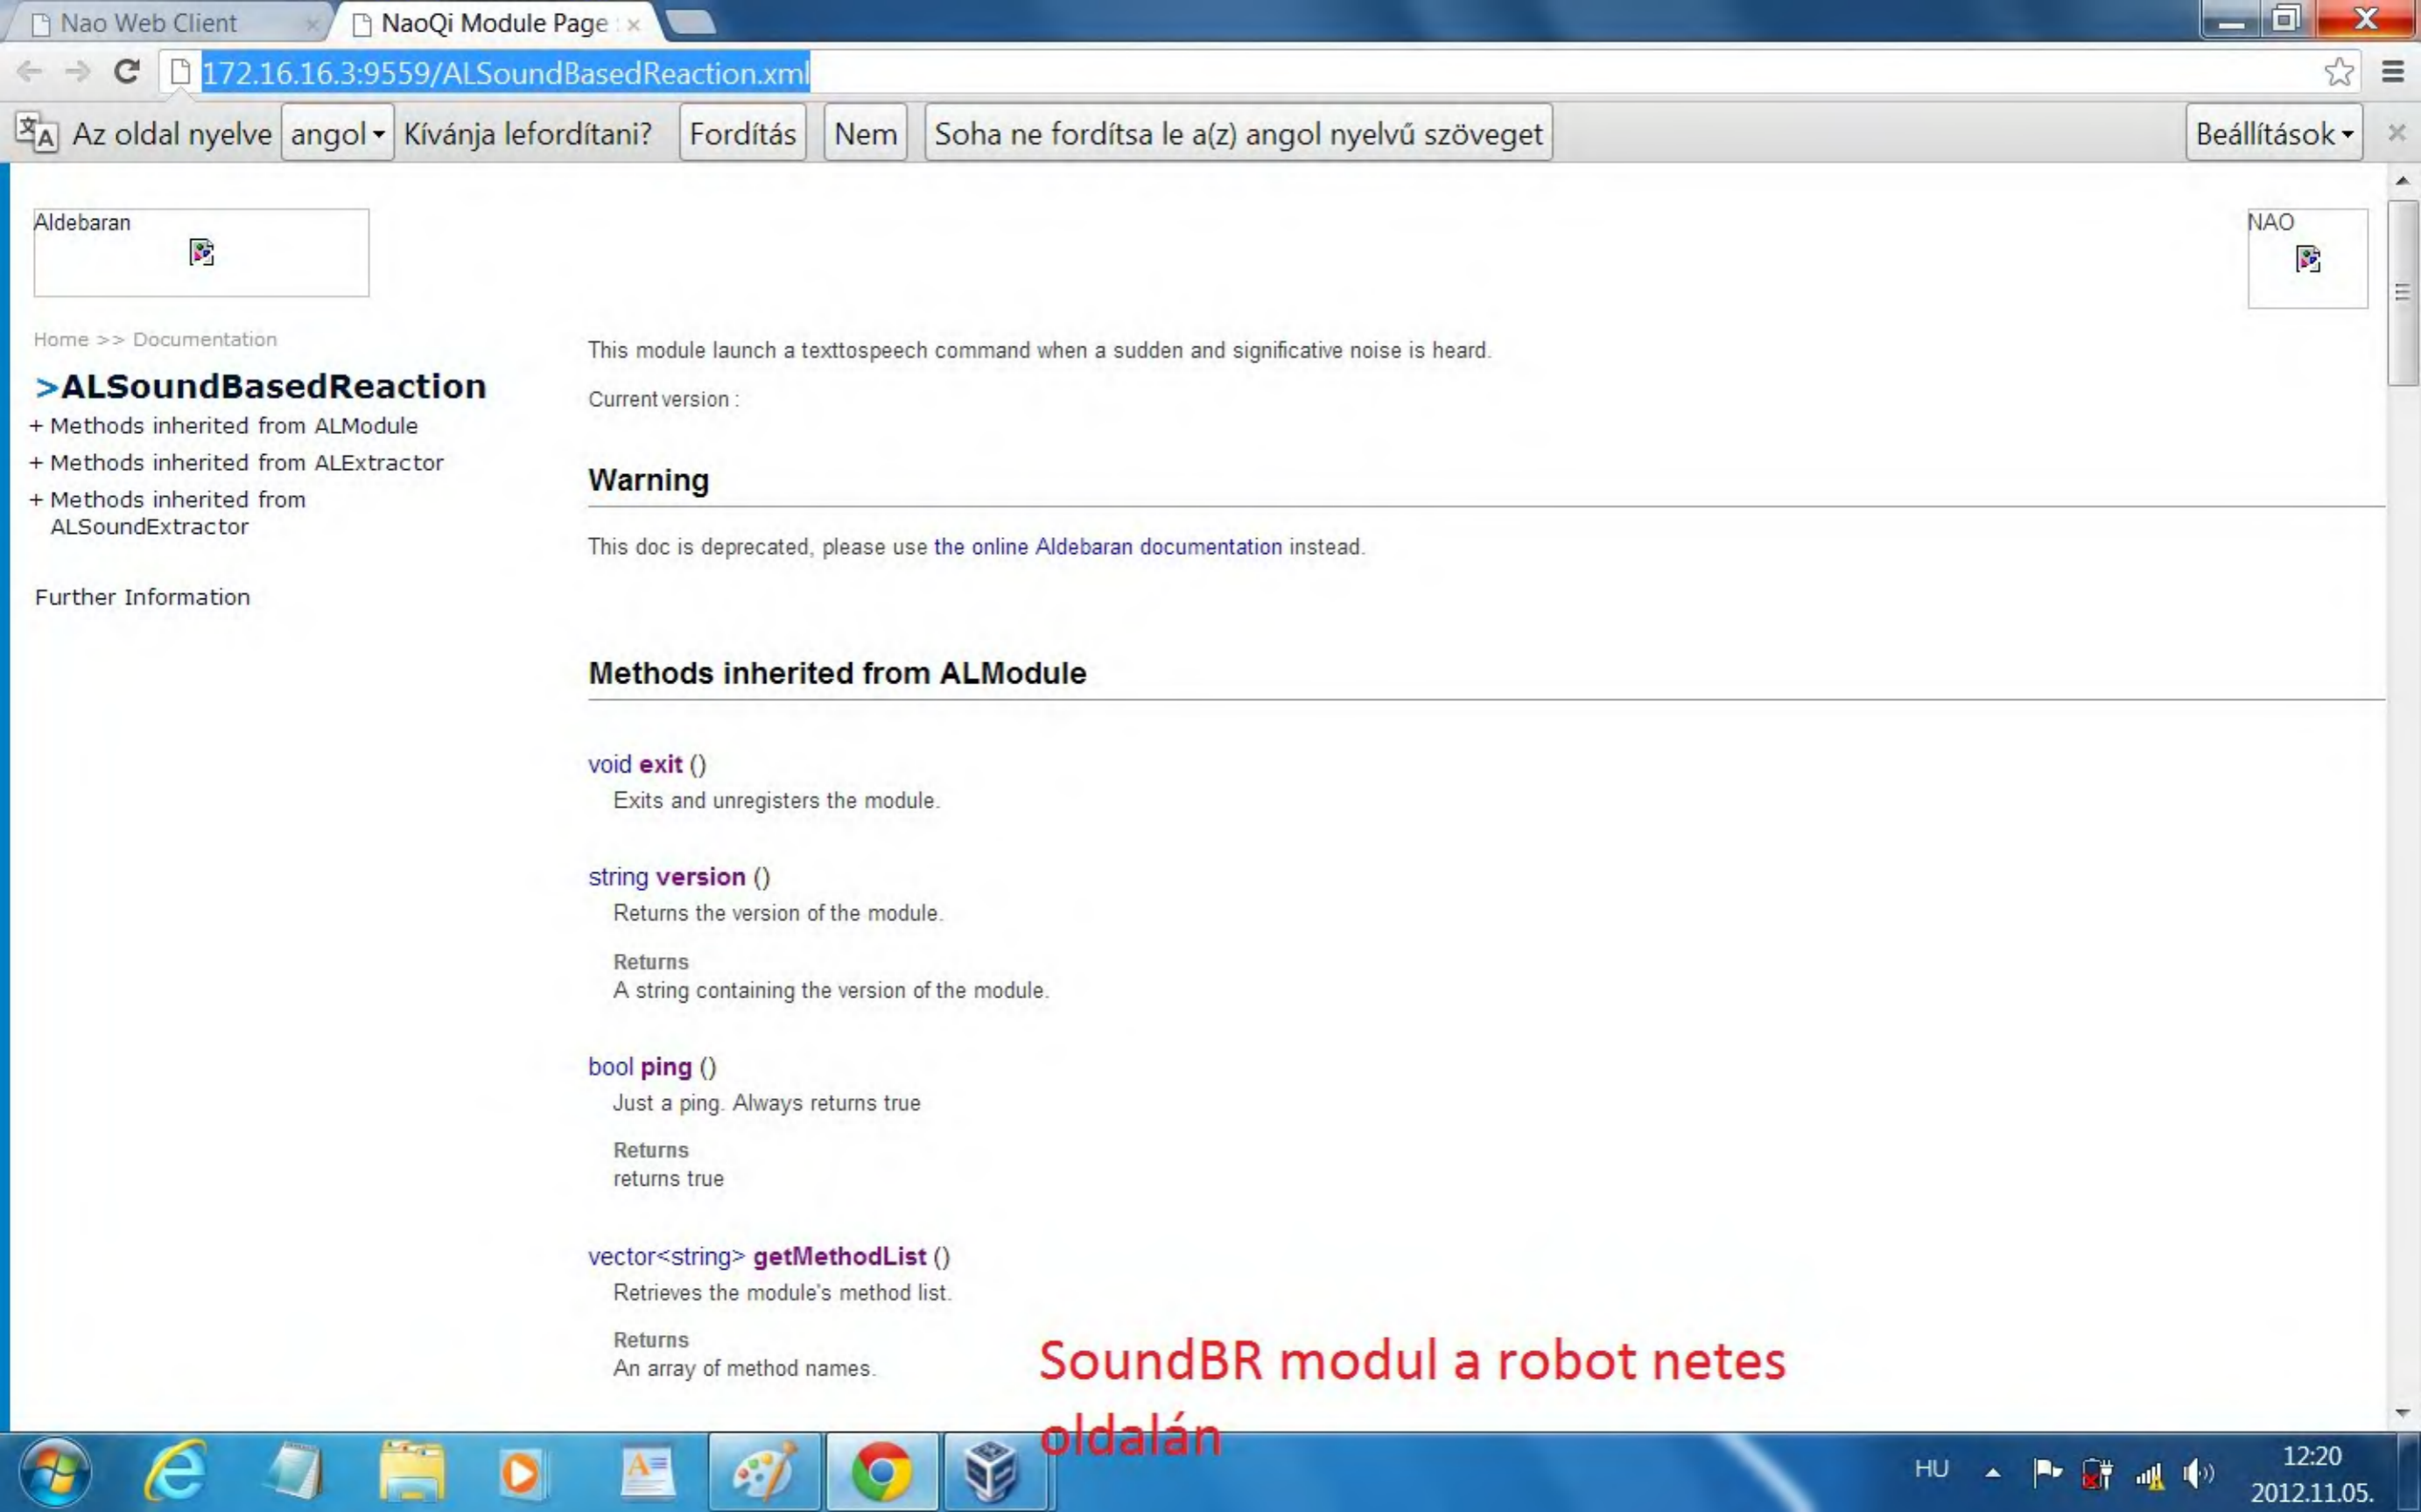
Nao Web Client ×
NaoQi Module Page ×

172.16.16.3:9559/ALSoundBasedReaction.xml

Az oldal nyelve angol Kívánja lefordítani? Fordítás Nem Soha ne fordítsa le a(z) angol nyelvű szöveget Beállítások

Aldebaran

NAO

Home >> Documentation

>ALSoundBasedReaction

+ Methods inherited from ALModule

+ Methods inherited from ALExtractor

+ Methods inherited from ALSoundExtractor

Further Information

This module launch a texttospeech command when a sudden and significative noise is heard.

Current version :

Warning

This doc is deprecated, please use the online Aldebaran documentation instead.

Methods inherited from ALModule

void exit ()

Exits and unregisters the module.

string version ()

Returns the version of the module.

Returns
A string containing the version of the module.

bool ping ()

Just a ping. Always returns true

Returns
returns true

vector<string> getMethodList ()

Retrieves the module's method list.

Returns
An array of method names.

SoundBR modul a robot netes oldalán

HU 12:20 2012.11.05.